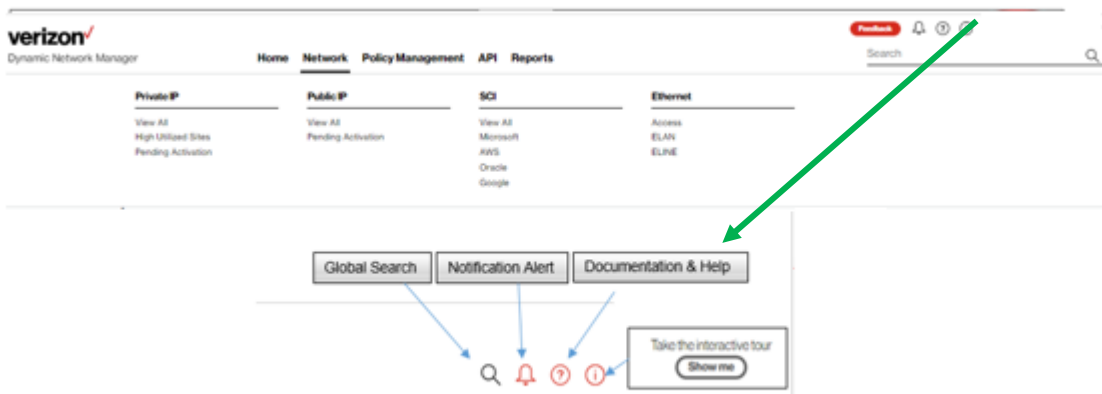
verizon✓
Dynamic Network Manager

Home Network Policy Management API Reports

Feedback

Search

Private IP
View All
High Utilized Sites
Pending Activation

Public IP
View All
Pending Activation

SCI
View All
Microsoft
AWS
Oracle
Google

Ethernet
Access
ELAN
ELINE

Global Search
Notification Alert
Documentation & Help

Take the interactive tour
Show me